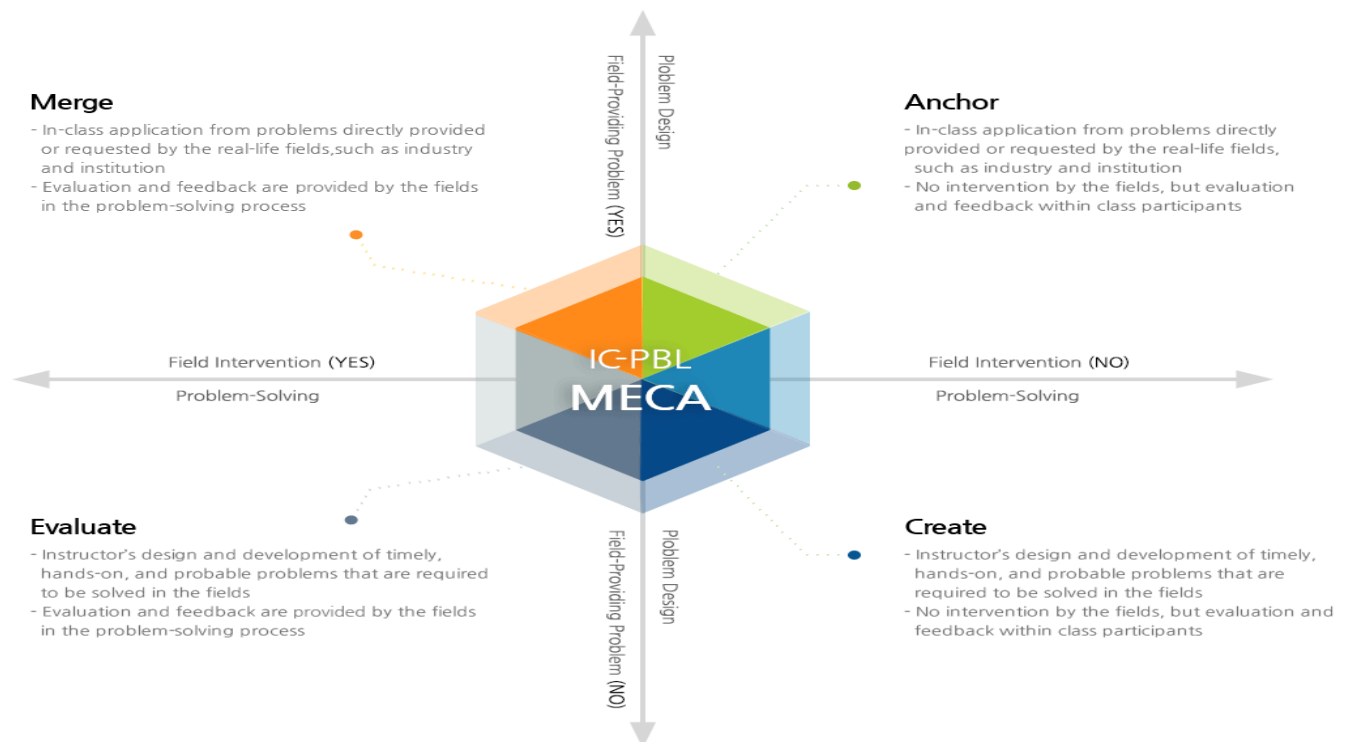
Field-Providing Problem (YES)

Ploblem Design

Merge

- In-class application from problems directly provided or requested by the real-life fields,such as industry and institution
- Evaluation and feedback are provided by the fields in the problem-solving process

Anchor

- In-class application from problems directly provided or requested by the real-life fields, such as industry and institution
- No intervention by the fields, but evaluation and feedback within class participants

Field Intervention (YES)

Problem-Solving

IC-PBL

MECA

Field Intervention (NO)

Problem-Solving

Evaluate

- Instructor's design and development of timely, hands-on, and probable problems that are required to be solved in the fields
- Evaluation and feedback are provided by the fields in the problem-solving process

Field-Providing Problem (NO)

Ploblem Design

Create

- Instructor's design and development of timely, hands-on, and probable problems that are required to be solved in the fields
- No intervention by the fields, but evaluation and feedback within class participants